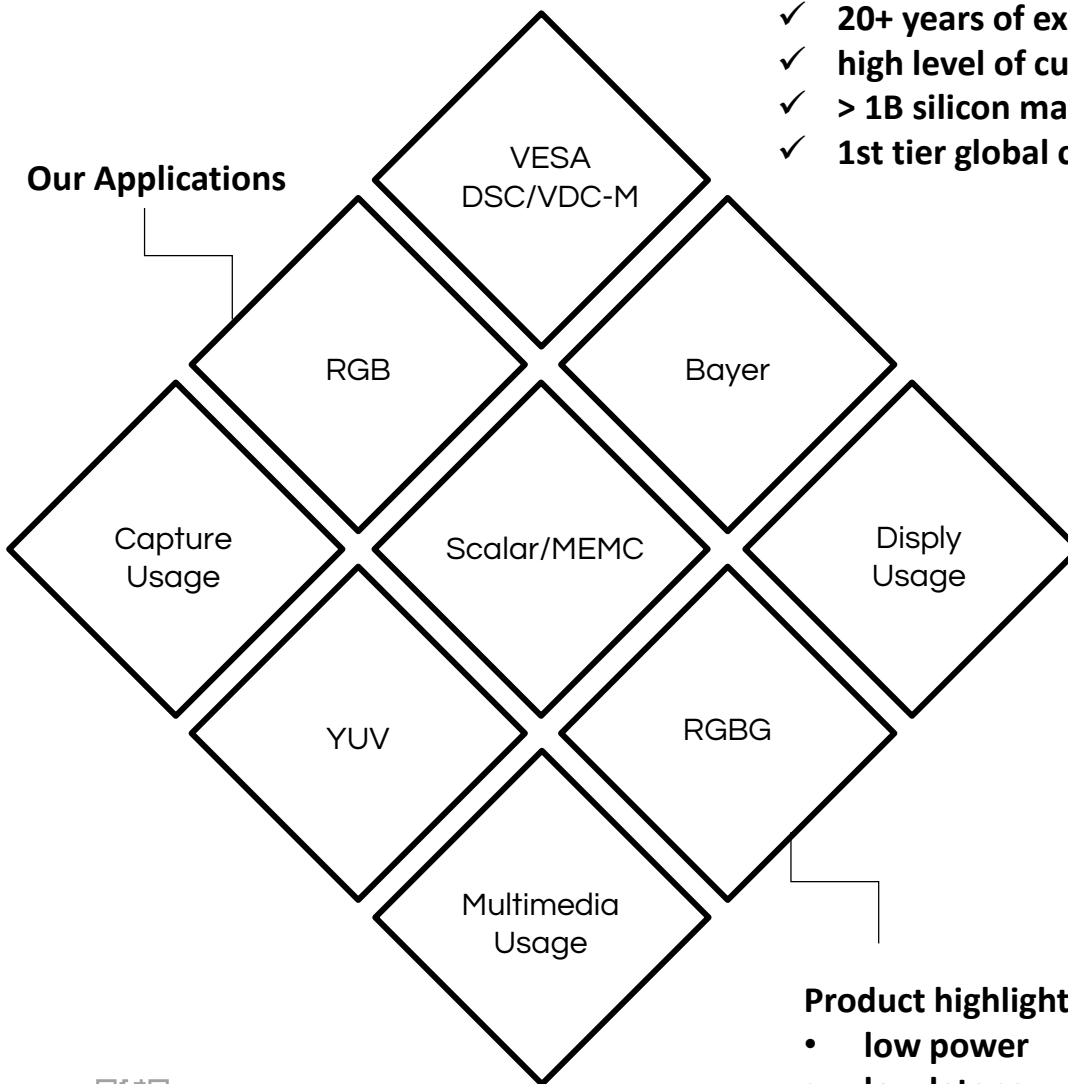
✓ 20+ years of ex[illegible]
✓ high level of cu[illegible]
✓ > 1B silicon ma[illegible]
✓ 1st tier global c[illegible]

Our Applications

VESA DSC/VDC-M

RGB

Bayer

Capture Usage

Scalar/MEMC

Disply Usage

YUV

RGBG

Multimedia Usage

Product highlight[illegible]
• low power
• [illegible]